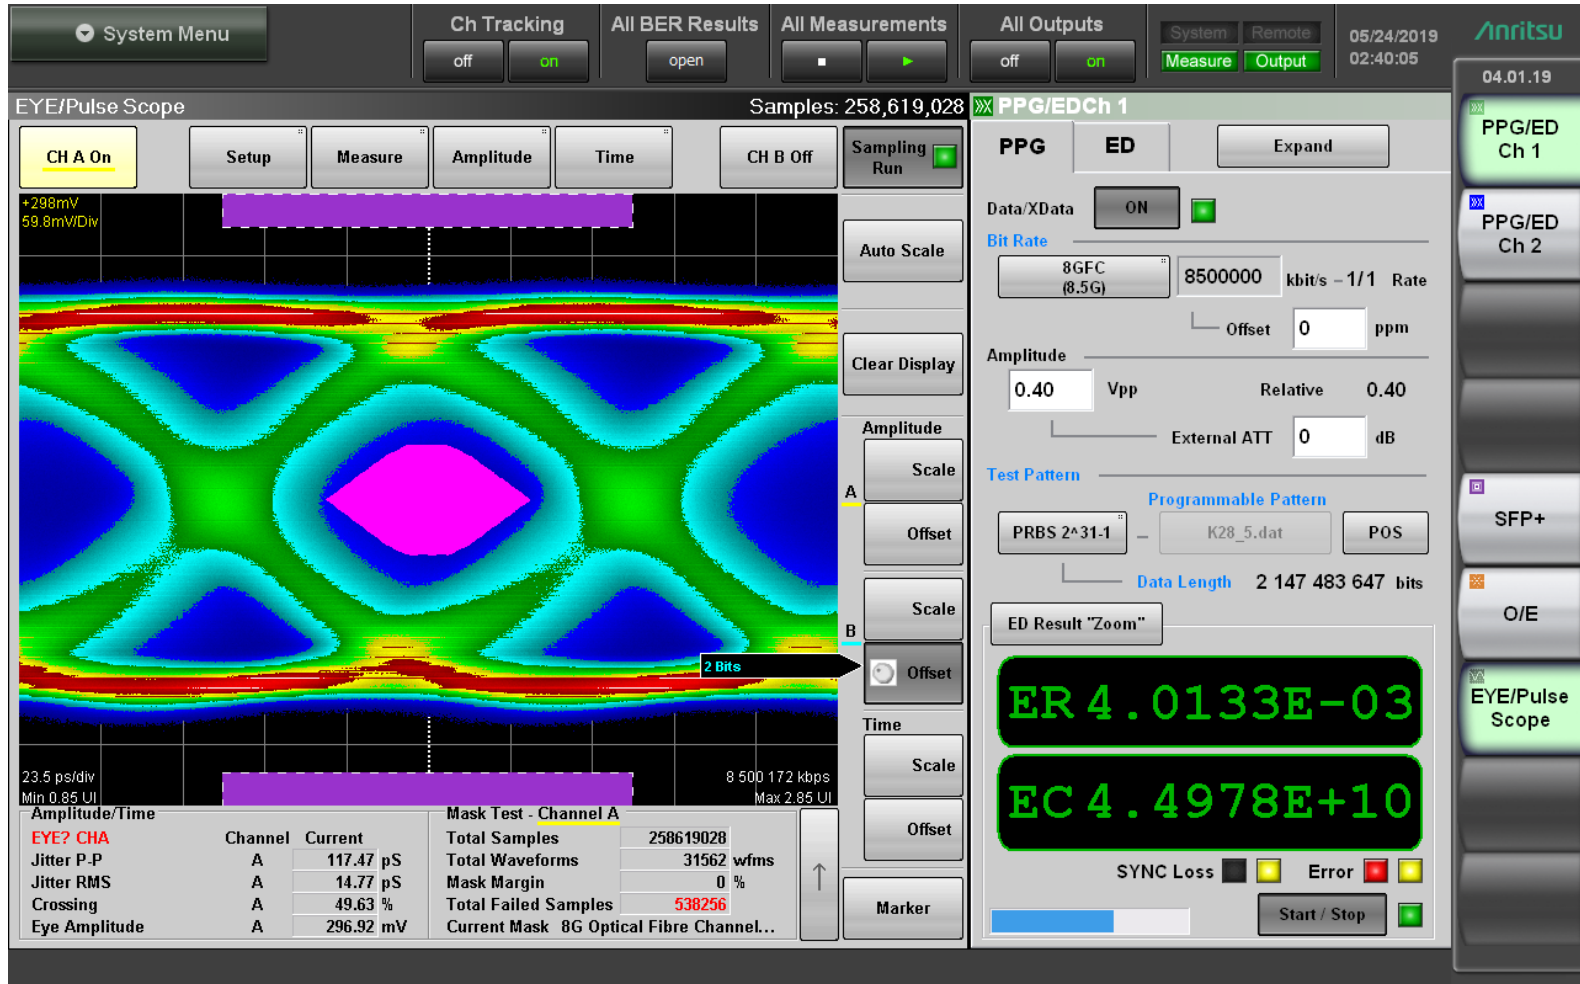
System Menu

Ch Tracking
off on

All BER Results
open

All Measurements
■ ▶

All Outputs
off on

System Remote
Measure Output

05/24/2019
02:40:05

Anritsu

04.01.19

EYE/Pulse Scope

Samples: 258,619,028

PPG/EDCh 1

CH A On
Setup
Measure
Amplitude
Time
CH B Off
Sampling Run

+298mV
59.8mV/Div

Auto Scale
Clear Display
Amplitude
A
Scale
Offset
B
Scale
Offset
Time
Scale
Offset
Marker

2 Bits

23.5 ps/div
Min 0.85 UI

8 500 172 kbps
Max 2.85 UI

Amplitude/Time

| EYE? CHA | Channel | Current | |
|---|---|---|---|
| Jitter P-P | A | 117.47 | pS |
| Jitter RMS | A | 14.77 | pS |
| Crossing | A | 49.63 | % |
| Eye Amplitude | A | 296.92 | mV |

Mask Test - Channel A

| Total Samples | 258619028 | |
|---|---|---|
| Total Waveforms | 31562 | wfms |
| Mask Margin | 0 | % |
| Total Failed Samples | 538256 | |

Current Mask 8G Optical Fibre Channel...

PPG
ED
Expand

Data/XData ON

Bit Rate

8GFC (8.5G) 8500000 kbit/s – 1/1 Rate

Offset 0 ppm

Amplitude

0.40 Vpp Relative 0.40

External ATT 0 dB

Test Pattern

Programmable Pattern

PRBS 2^31-1 – K28_5.dat POS

Data Length 2 147 483 647 bits

ED Result "Zoom"

ER 4.0133E-03

EC 4.4978E+10

SYNC Loss Error

Start / Stop

PPG/ED Ch 1
PPG/ED Ch 2
SFP+
O/E
EYE/Pulse Scope